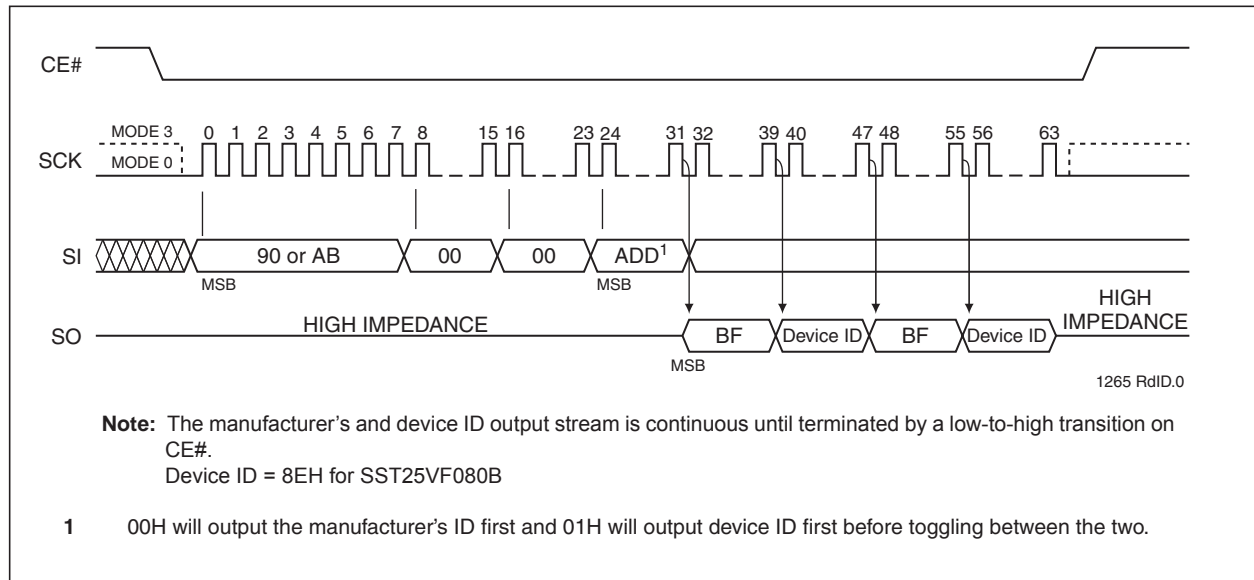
CE#

MODE 3
MODE 0
SCK

0 1 2 3 4 5 6 7 8 15 16 23 24 31 32 39 40 47 48 55 56 63

SI

90 or AB

00

00

ADD$^1$

MSB

MSB

SO

HIGH IMPEDANCE

BF

Device ID

BF

Device ID

HIGH IMPEDANCE

MSB

1265 RdID.0

Note: The manufacturer's and device ID output stream is continuous until terminated by a low-to-high transition on CE#.
Device ID = 8EH for SST25VF080B

1 00H will output the manufacturer's ID first and 01H will output device ID first before toggling between the two.